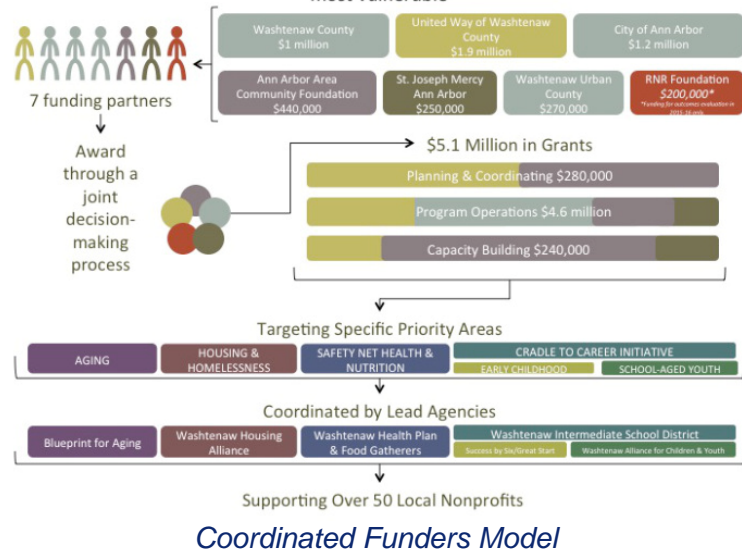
Most Vulnerable

Washtenaw County
$1 million

United Way of Washtenaw County
$1.9 million

City of Ann Arbor
$1.2 million

Ann Arbor Area Community Foundation
$440,000

St. Joseph Mercy Ann Arbor
$250,000

Washtenaw Urban County
$270,000

RNR Foundation
$200,000*
*Funding for outcomes evaluation in 2015-16 only

7 funding partners

Award through a joint decision-making process

$5.1 Million in Grants

Planning & Coordinating $280,000

Program Operations $4.6 million

Capacity Building $240,000

Targeting Specific Priority Areas

AGING

HOUSING & HOMELESSNESS

SAFETY NET HEALTH & NUTRITION

CRADLE TO CAREER INITIATIVE

EARLY CHILDHOOD

SCHOOL-AGED YOUTH

Coordinated by Lead Agencies

Blueprint for Aging

Washtenaw Housing Alliance

Washtenaw Health Plan & Food Gatherers

Washtenaw Intermediate School District

Success by Six/Great Start

Washtenaw Alliance for Children & Youth

Supporting Over 50 Local Nonprofits

Coordinated Funders Model